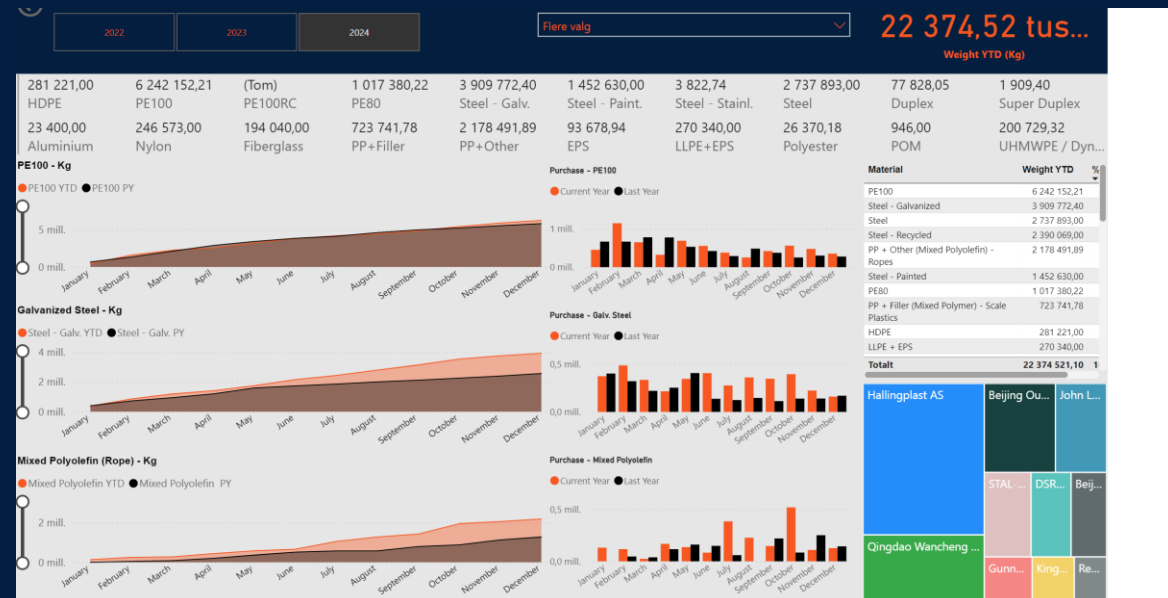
2022 2023 2024

Flere valg

22 374,52 tus...
Weight YTD (Kg)

281 221,00 HDPE
6 242 152,21 PE100
(Tom) PE100RC
1 017 380,22 PE80
3 909 772,40 Steel - Galv.
1 452 630,00 Steel - Paint.
3 822,74 Steel - Stainl.
2 737 893,00 Steel
77 828,05 Duplex
1 909,40 Super Duplex

23 400,00 Aluminium
246 573,00 Nylon
194 040,00 Fiberglass
723 741,78 PP+Filler
2 178 491,89 PP+Other
93 678,94 EPS
270 340,00 LLPE+EPS
26 370,18 Polyester
946,00 POM
200 729,32 UHMWPE / Dyn...

PE100 - Kg
PE100 YTD PE100 PY
5 mill.
0 mill.
January February March April May June July August September October November December

Purchase - PE100
Current Year Last Year
1 mill.
0 mill.
January February March April May June July August September October November December

| Material | Weight YTD | % |
|---|---|---|
| PE100 | 6 242 152,21 | |
| Steel - Galvanized | 3 909 772,40 | |
| Steel | 2 737 893,00 | |
| Steel - Recycled | 2 390 069,00 | |
| PP + Other (Mixed Polyolefin) - Ropes | 2 178 491,89 | |
| Steel - Painted | 1 452 630,00 | |
| PE80 | 1 017 380,22 | |
| PP + Filler (Mixed Polymer) - Scale Plastics | 723 741,78 | |
| HDPE | 281 221,00 | |
| LLPE + EPS | 270 340,00 | |
| Totalt | 22 374 521,10 | 1 |

Galvanized Steel - Kg
Steel - Galv. YTD Steel - Galv. PY
4 mill.
2 mill.
0 mill.
January February March April May June July August September October November December

Purchase - Galv. Steel
Current Year Last Year
0,5 mill.
0,0 mill.
January February March April May June July August September October November December

Hallingplast AS
Beijing Ou...
John L...
STAL-...
DSR...
Beij...
Qingdao Wancheng ...
Gunn...
King...
Re...

Mixed Polyolefin (Rope) - Kg
Mixed Polyolefin YTD Mixed Polyolefin PY
2 mill.
0 mill.
January February March April May June July August September October November December

Purchase - Mixed Polyolefin
Current Year Last Year
0,5 mill.
0,0 mill.
January February March April May June July August September October November December